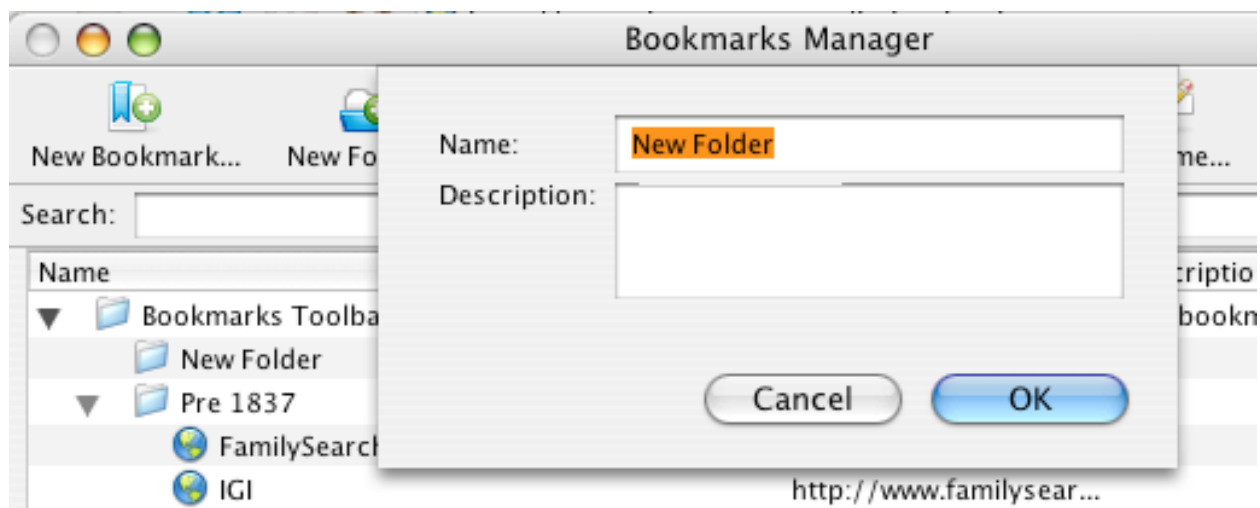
Bookmarks Manager

New Bookmark...

New Fo

me...

Search:

Name

criptio

Bookmarks Toolba

bookn

New Folder

Pre 1837

FamilySearch

IGI

http://www.familysear...

Name: New Folder

Description:

Cancel

OK